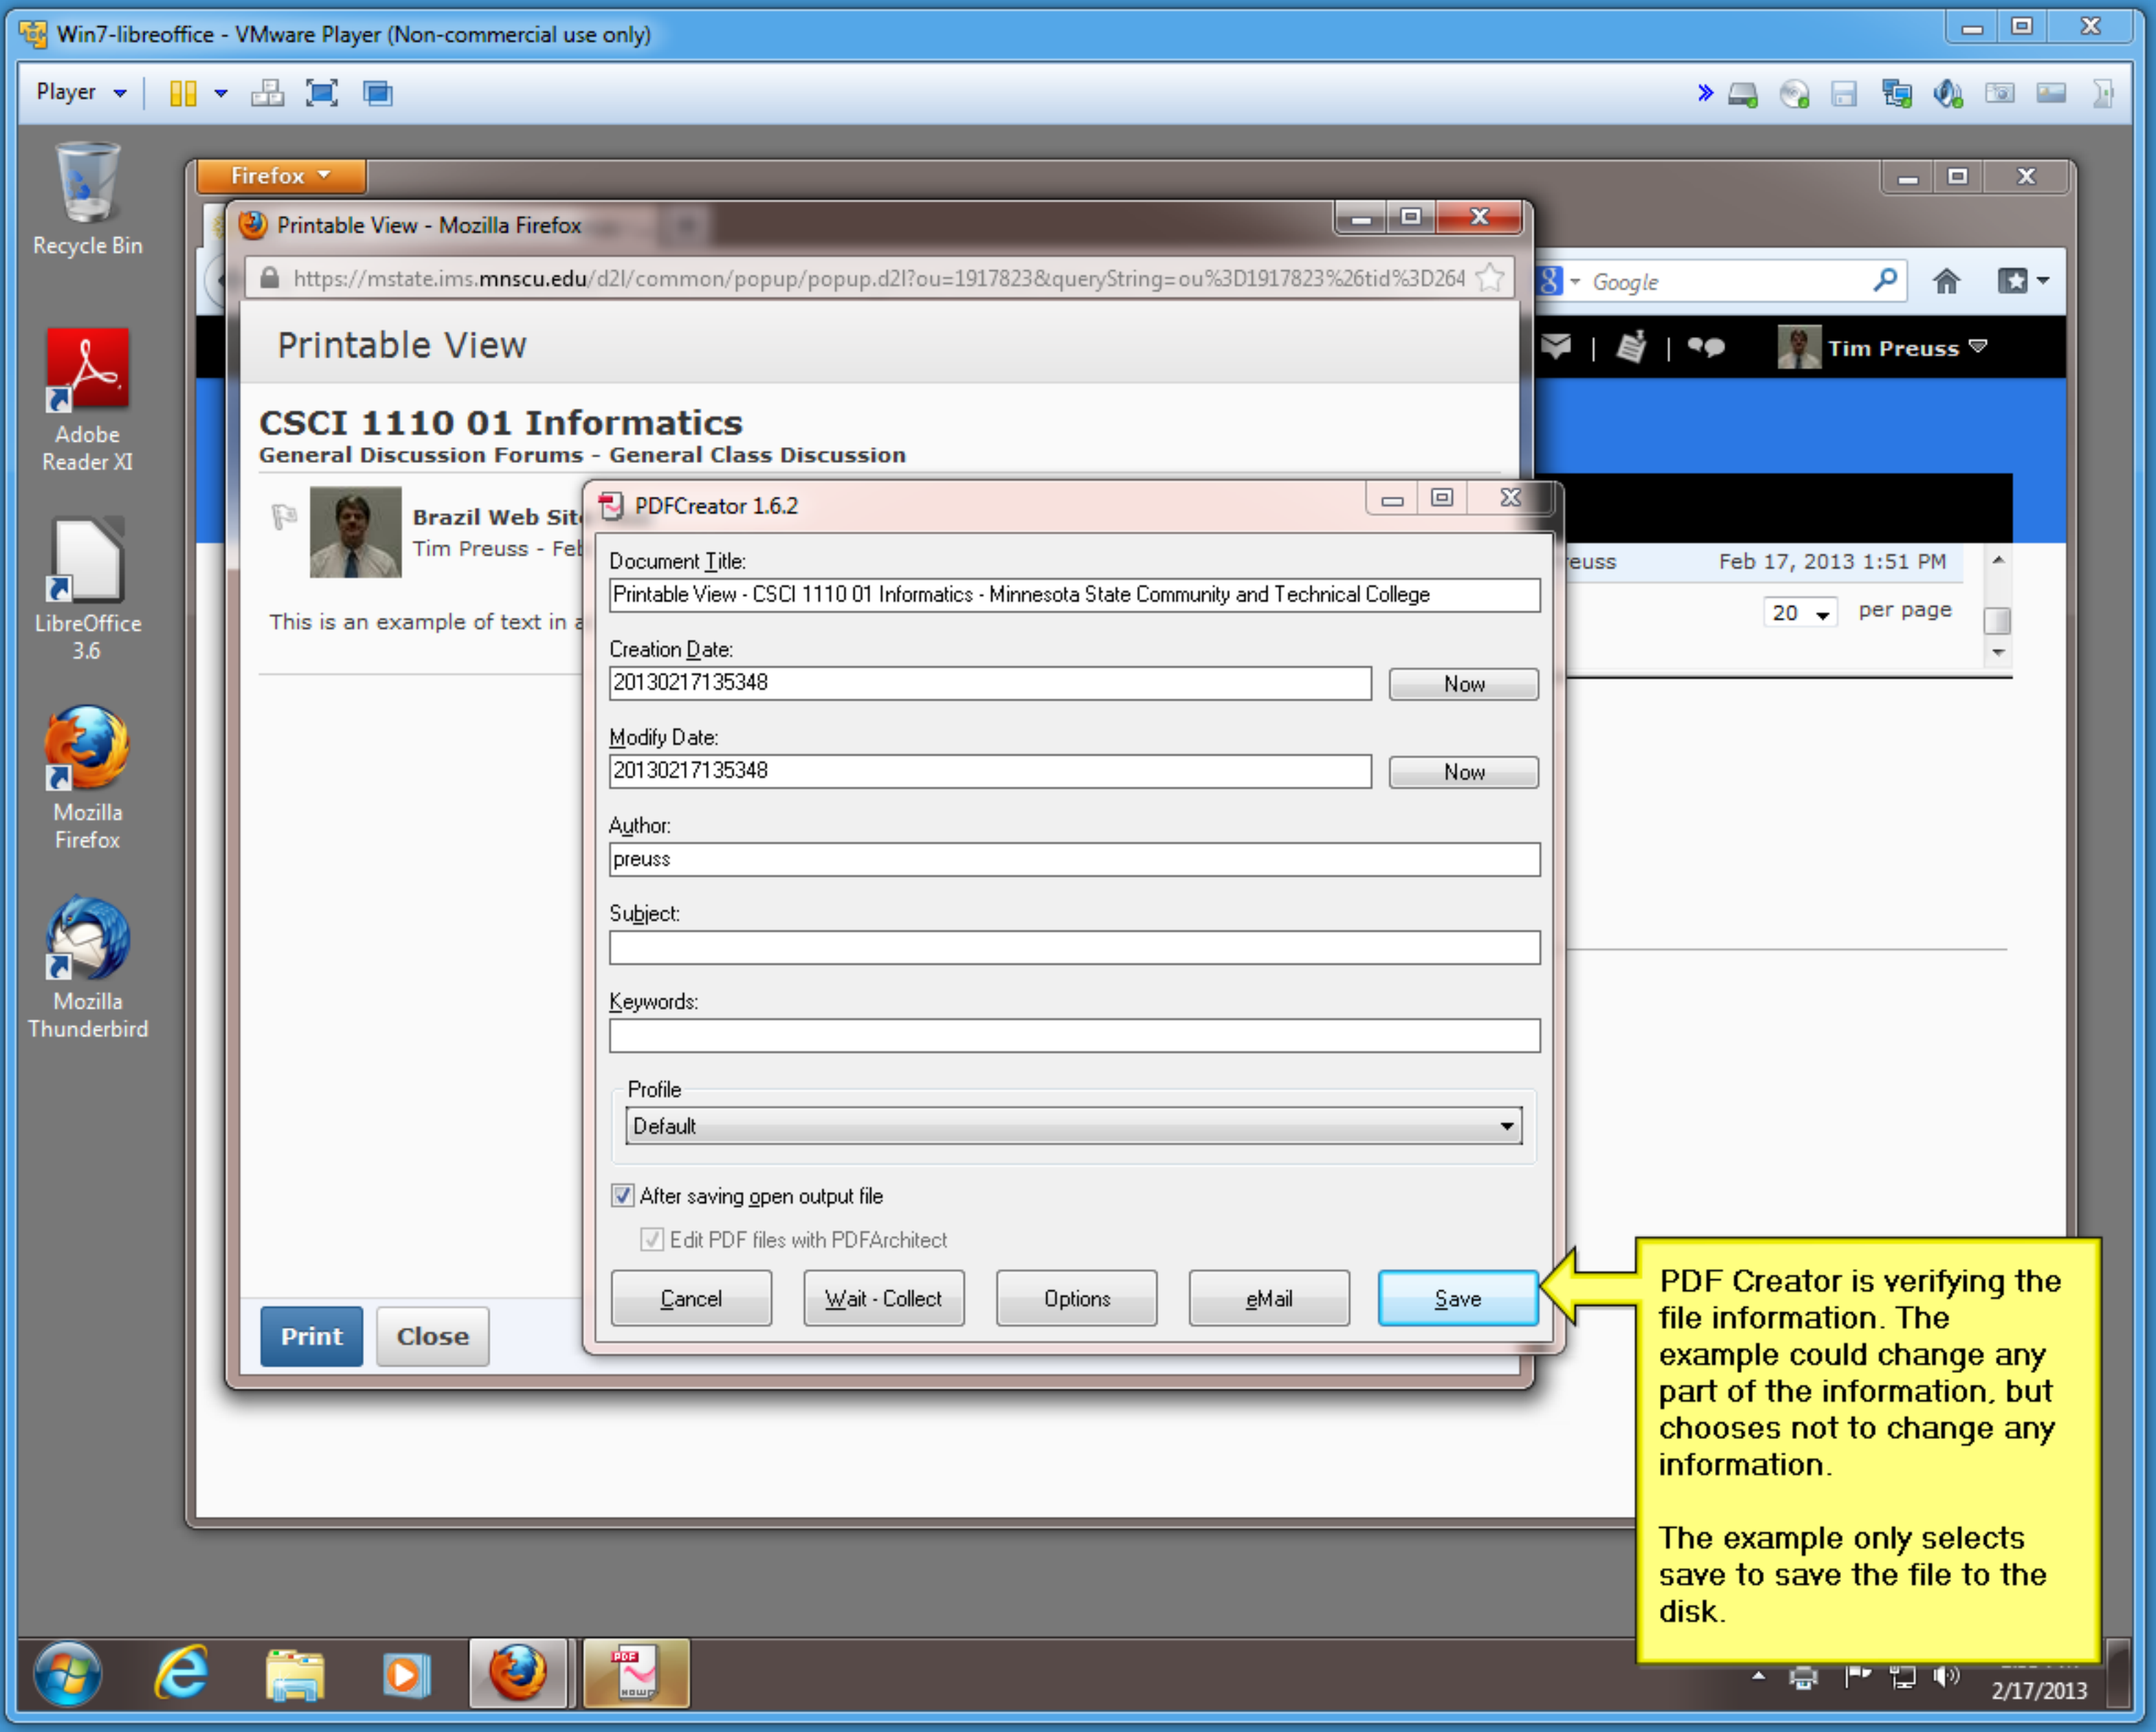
Win7-libreoffice - VMware Player (Non-commercial use only)

Player

Recycle Bin

Adobe Reader XI

LibreOffice 3.6

Mozilla Firefox

Mozilla Thunderbird

Firefox

Printable View - Mozilla Firefox

https://mstate.ims.mnscu.edu/d2l/common/popup/popup.d2l?ou=1917823&queryString=ou%3D1917823%26tid%3D264

Google

Tim Preuss

Printable View

CSCI 1110 01 Informatics

General Discussion Forums - General Class Discussion

Brazil Web Sit

Tim Preuss - Feb

This is an example of text in a

euss

Feb 17, 2013 1:51 PM

20

per page

PDFCreator 1.6.2

Document Title:

Printable View - CSCI 1110 01 Informatics - Minnesota State Community and Technical College

Creation Date:

20130217135348

Now

Modify Date:

20130217135348

Now

Author:

preuss

Subject:

Keywords:

Profile

Default

After saving open output file

Edit PDF files with PDFArchitect

Cancel

Wait - Collect

Options

eMail

Save

Print

Close

PDF Creator is verifying the file information. The example could change any part of the information, but chooses not to change any information.

The example only selects save to save the file to the disk.

2/17/2013